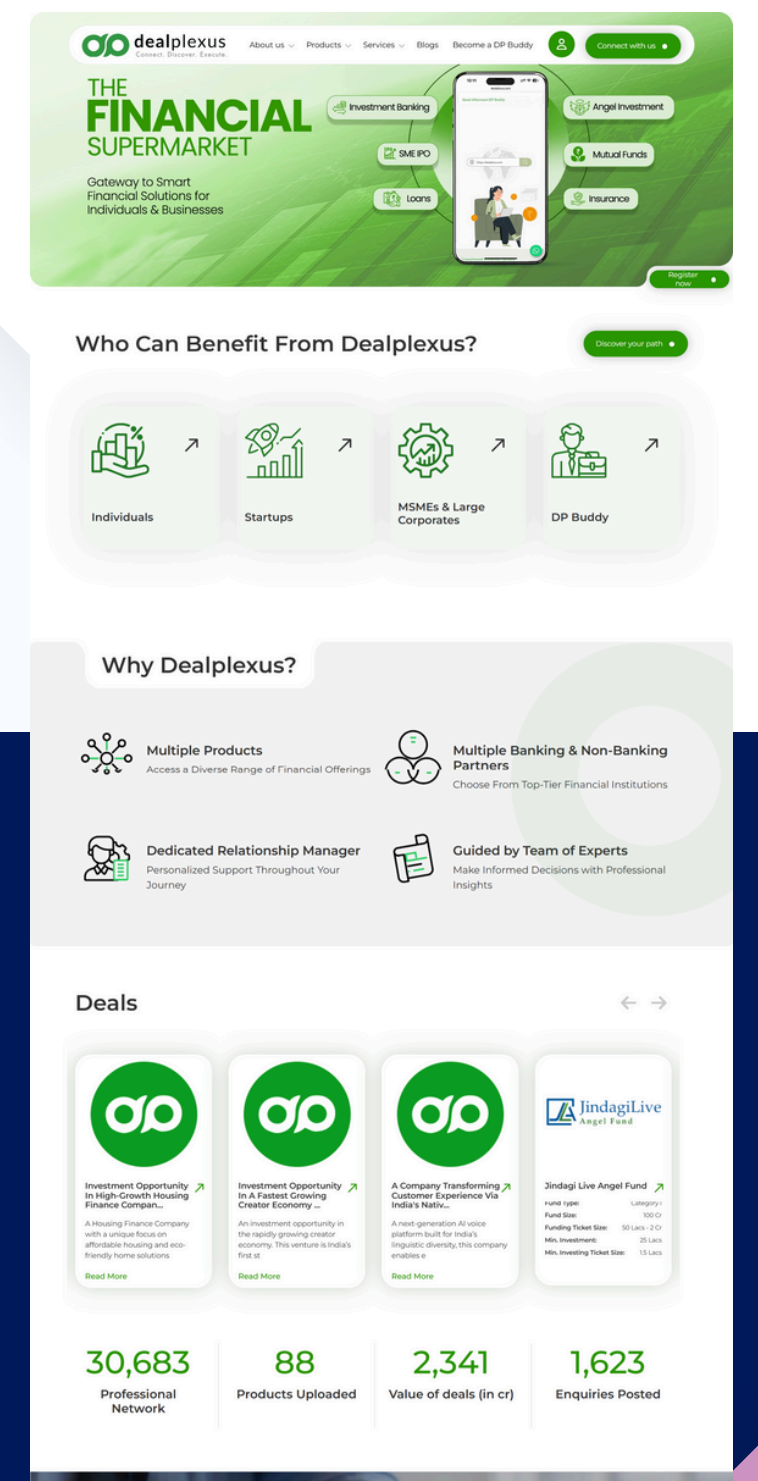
dealplexus
Connect. Discover. Execute.

About us Products Services Blogs Become a DP Buddy Connect with us

THE FINANCIAL SUPERMARKET

Gateway to Smart Financial Solutions for Individuals & Businesses

Investment Banking
SME IPO
Loans
Angel Investment
Mutual Funds
Insurance

Register now

Who Can Benefit From Dealplexus?

Discover your path

Individuals
Startups
MSMEs & Large Corporates
DP Buddy

Why Dealplexus?

Multiple Products
Access a Diverse Range of Financial Offerings

Multiple Banking & Non-Banking Partners
Choose From Top-Tier Financial Institutions

Dedicated Relationship Manager
Personalized Support Throughout Your Journey

Guided by Team of Experts
Make Informed Decisions with Professional Insights

Deals

Investment Opportunity In High-Growth Housing Finance Compan...
A Housing Finance Company with a unique focus on affordable housing and eco-friendly home solutions
Read More

Investment Opportunity In A Fastest Growing Creator Economy ...
An investment opportunity in the rapidly growing creator economy. This venture is India's first st
Read More

A Company Transforming Customer Experience Via India's Nativ...
A next-generation AI voice platform built for India's linguistic diversity, this company enables e
Read More

JindagiLive Angel Fund
Jindagi Live Angel Fund
Fund Type: Category I
Fund Size: 100 Cr
Funding Ticket Size: 50 Lacs - 2 Cr
Min. Investment: 25 Lacs
Min. Investing Ticket Size: 1.5 Lacs

30,683
Professional Network

88
Products Uploaded

2,341
Value of deals (in cr)

1,623
Enquiries Posted